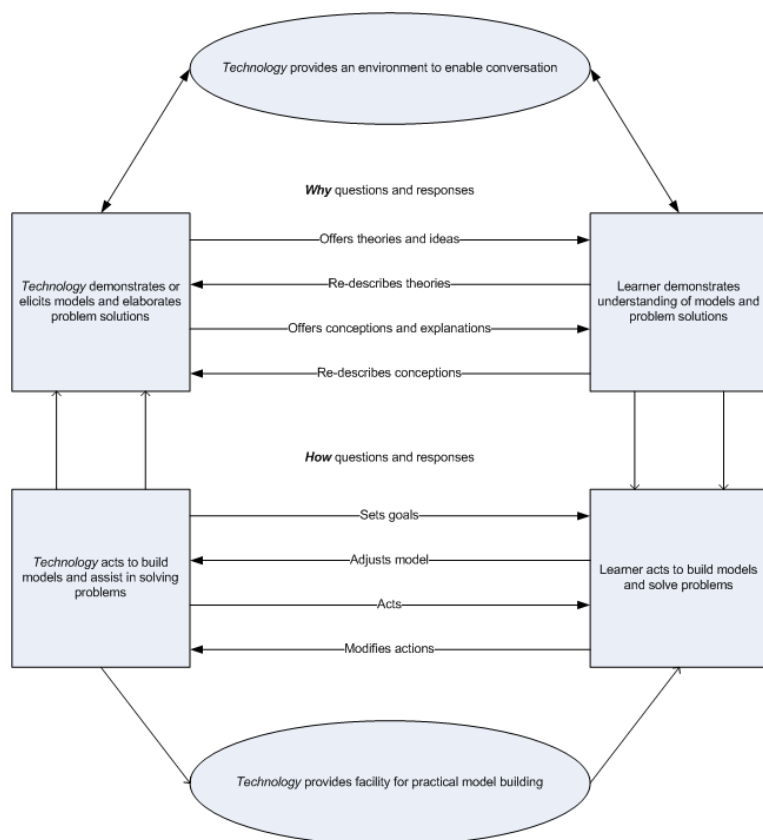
*Technology* provides an environment to enable conversation

***Why*** questions and responses

*Technology* demonstrates or elicits models and elaborates problem solutions

Offers theories and ideas

Re-describes theories

Offers conceptions and explanations

Re-describes conceptions

Learner demonstrates understanding of models and problem solutions

***How*** questions and responses

*Technology* acts to build models and assist in solving problems

Sets goals

Adjusts model

Acts

Modifies actions

Learner acts to build models and solve problems

*Technology* provides facility for practical model building